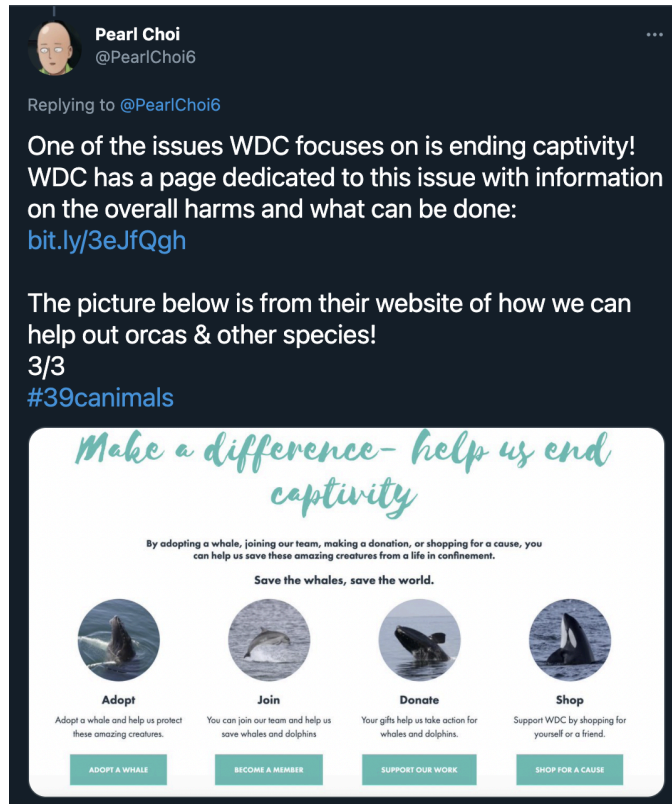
Pearl Choi
@PearlChoi6

...

Replying to @PearlChoi6

One of the issues WDC focuses on is ending captivity! WDC has a page dedicated to this issue with information on the overall harms and what can be done: bit.ly/3eJfQgh

The picture below is from their website of how we can help out orcas & other species!
3/3
#39canimals

Make a difference- help us end captivity

By adopting a whale, joining our team, making a donation, or shopping for a cause, you can help us save these amazing creatures from a life in confinement.

Save the whales, save the world.

Adopt
Adopt a whale and help us protect these amazing creatures.
ADOPT A WHALE

Join
You can join our team and help us save whales and dolphins
BECOME A MEMBER

Donate
Your gifts help us take action for whales and dolphins.
SUPPORT OUR WORK

Shop
Support WDC by shopping for yourself or a friend.
SHOP FOR A CAUSE